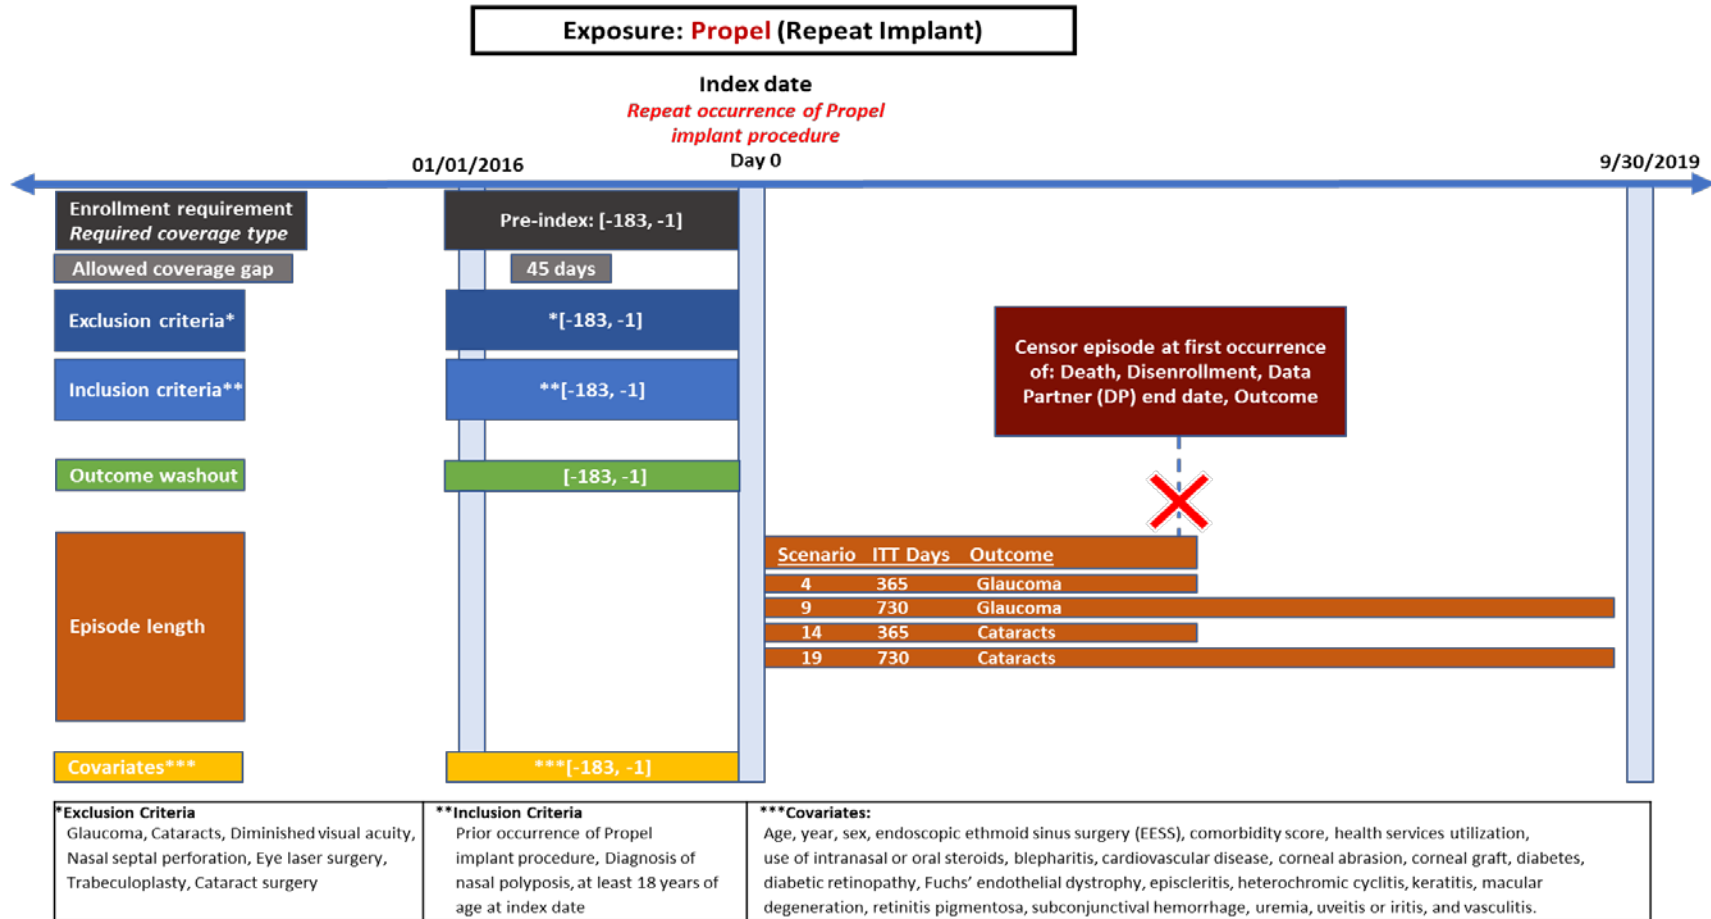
Exposure: Propel (Repeat Implant)

Index date
Repeat occurrence of Propel implant procedure
Day 0

01/01/2016

9/30/2019

Enrollment requirement
Required coverage type

Pre-index: [-183, -1]

Allowed coverage gap

45 days

Exclusion criteria*

*[-183, -1]

Inclusion criteria**

**[-183, -1]

Censor episode at first occurrence of: Death, Disenrollment, Data Partner (DP) end date, Outcome

Outcome washout

[-183, -1]

Episode length

| Scenario | ITT Days | Outcome |
|---|---|---|
| 4 | 365 | Glaucoma |
| 9 | 730 | Glaucoma |
| 14 | 365 | Cataracts |
| 19 | 730 | Cataracts |

Covariates***

***[-183, -1]

*Exclusion Criteria
Glaucoma, Cataracts, Diminished visual acuity, Nasal septal perforation, Eye laser surgery, Trabeculoplasty, Cataract surgery

**Inclusion Criteria
Prior occurrence of Propel implant procedure, Diagnosis of nasal polyposis, at least 18 years of age at index date

***Covariates:
Age, year, sex, endoscopic ethmoid sinus surgery (EESS), comorbidity score, health services utilization, use of intranasal or oral steroids, blepharitis, cardiovascular disease, corneal abrasion, corneal graft, diabetes, diabetic retinopathy, Fuchs' endothelial dystrophy, episcleritis, heterochromic cyclitis, keratitis, macular degeneration, retinitis pigmentosa, subconjunctival hemorrhage, uremia, uveitis or iritis, and vasculitis.